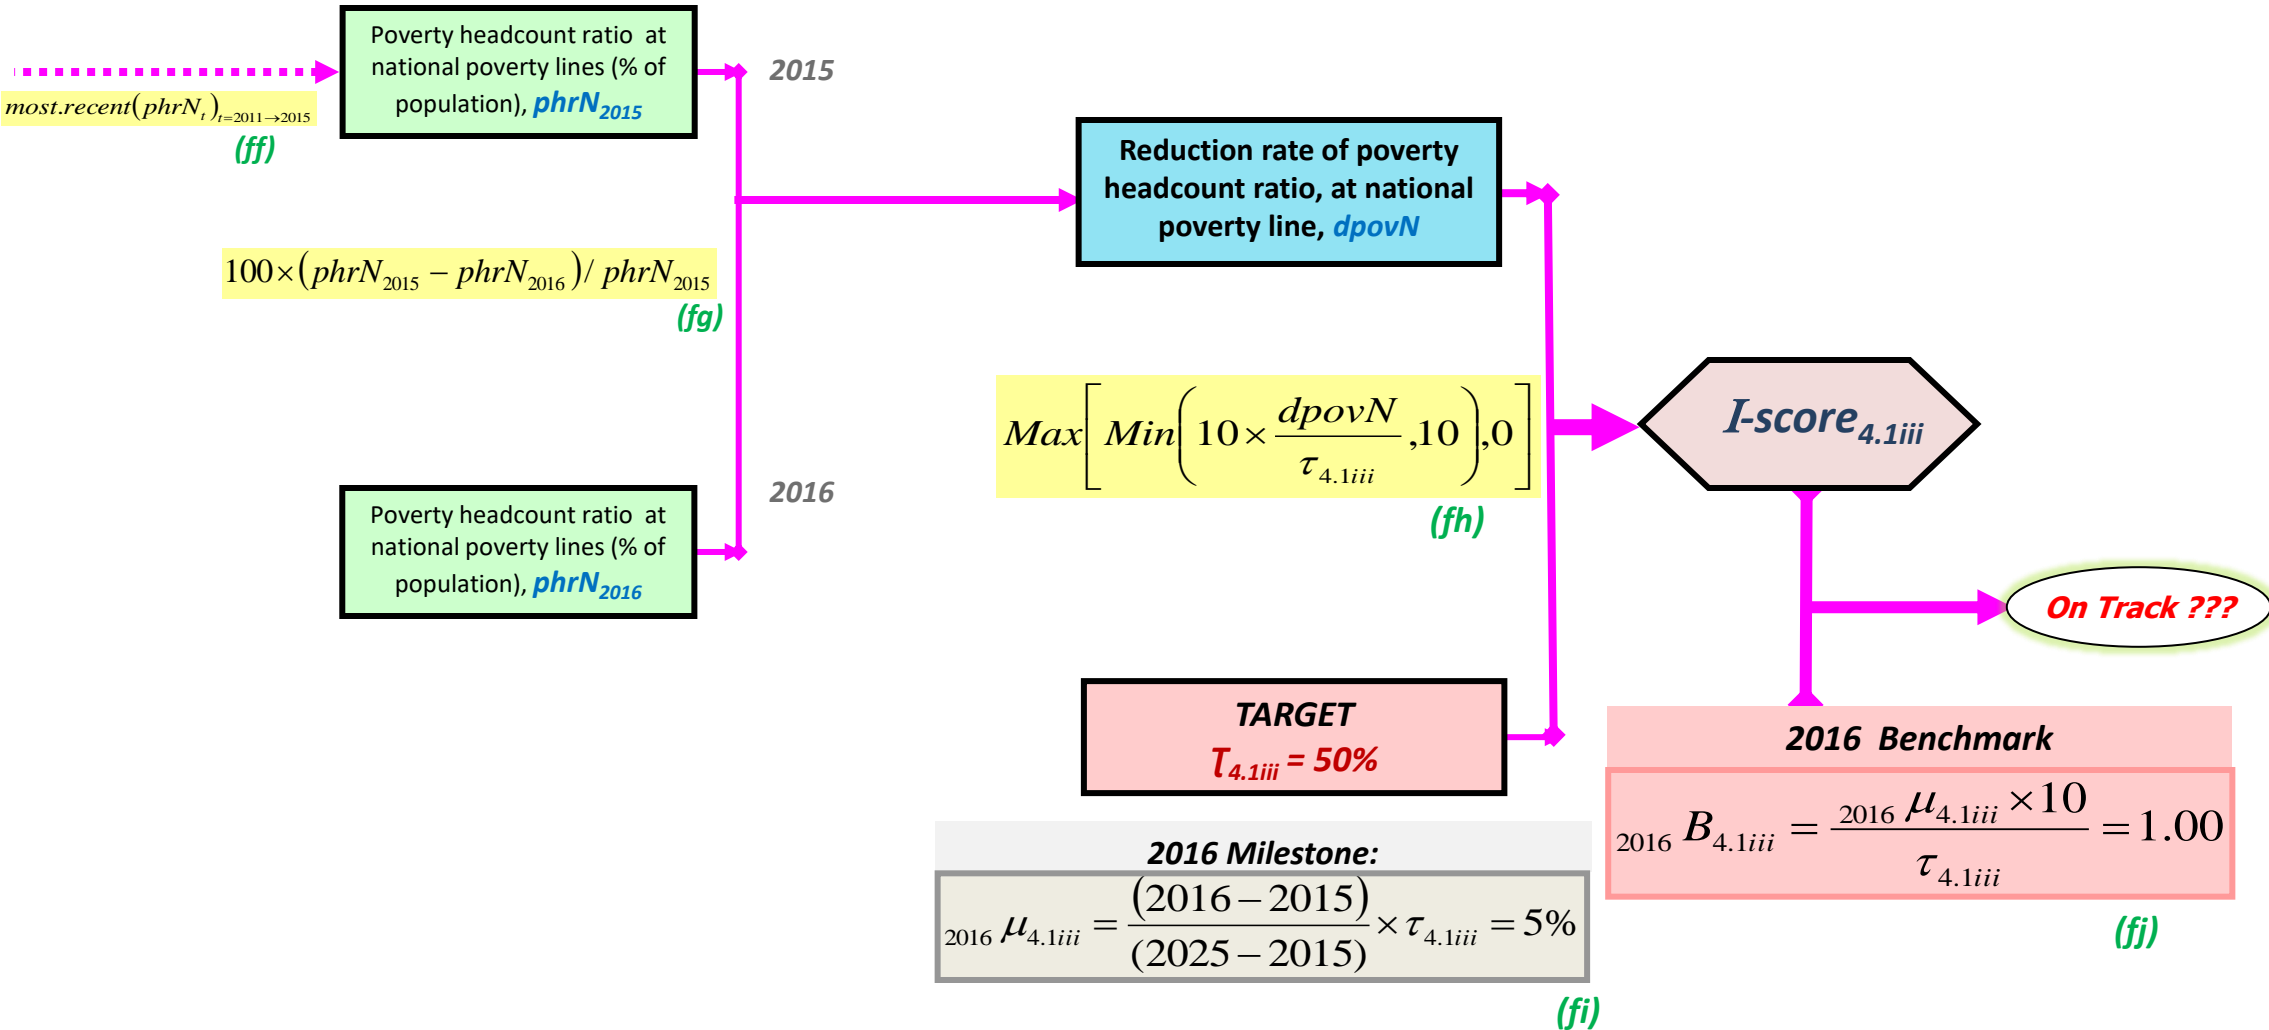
$most.recent(phrN_t)_{t=2011\rightarrow2015}$

(ff)

Poverty headcount ratio at national poverty lines (% of population), $phrN_{2015}$

2015

Reduction rate of poverty headcount ratio, at national poverty line, dpovN

$100\times(phrN_{2015}-phrN_{2016})/phrN_{2015}$

(fg)

$Max\left[Min\left(10\times\frac{dpovN}{\tau_{4.1iii}},10\right),0\right]$

(fh)

I-score$_{4.1iii}$

2016

Poverty headcount ratio at national poverty lines (% of population), $phrN_{2016}$

On Track ???

TARGET

$T_{4.1iii}$ = 50%

2016 Benchmark

$_{2016}B_{4.1iii}=\frac{_{2016}\mu_{4.1iii}\times10}{\tau_{4.1iii}}=1.00$

(fj)

2016 Milestone:

$_{2016}\mu_{4.1iii}=\frac{(2016-2015)}{(2025-2015)}\times\tau_{4.1iii}=5\%$

(fi)